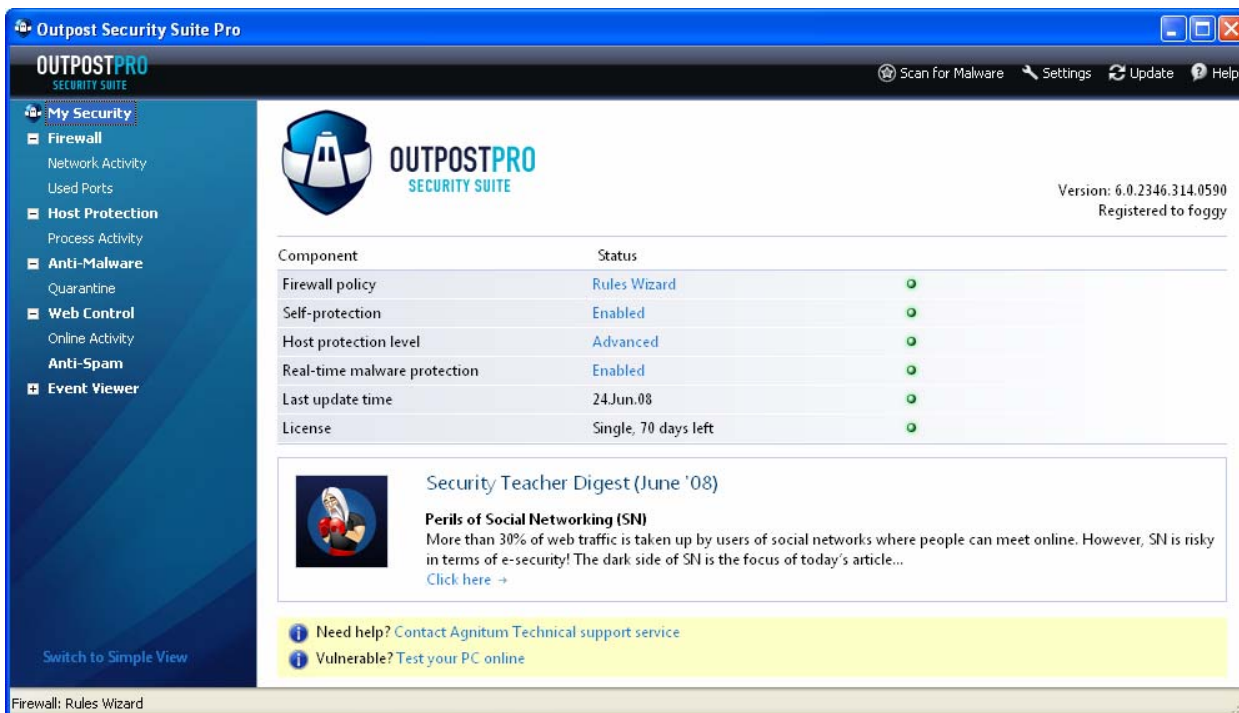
Outpost Security Suite Pro

OUTPOSTPRO
SECURITY SUITE

Scan for Malware Settings Update Help

My Security
Firewall
Network Activity
Used Ports
Host Protection
Process Activity
Anti-Malware
Quarantine
Web Control
Online Activity
Anti-Spam
Event Viewer

Switch to Simple View

OUTPOSTPRO
SECURITY SUITE

Version: 6.0.2346.314.0590
Registered to foggy

| Component | Status |
|---|---|
| Firewall policy | Rules Wizard |
| Self-protection | Enabled |
| Host protection level | Advanced |
| Real-time malware protection | Enabled |
| Last update time | 24.Jun.08 |
| License | Single, 70 days left |

Security Teacher Digest (June '08)

Perils of Social Networking (SN)
More than 30% of web traffic is taken up by users of social networks where people can meet online. However, SN is risky in terms of e-security! The dark side of SN is the focus of today's article...
Click here →

Need help? Contact Agnitum Technical support service
Vulnerable? Test your PC online

Firewall: Rules Wizard